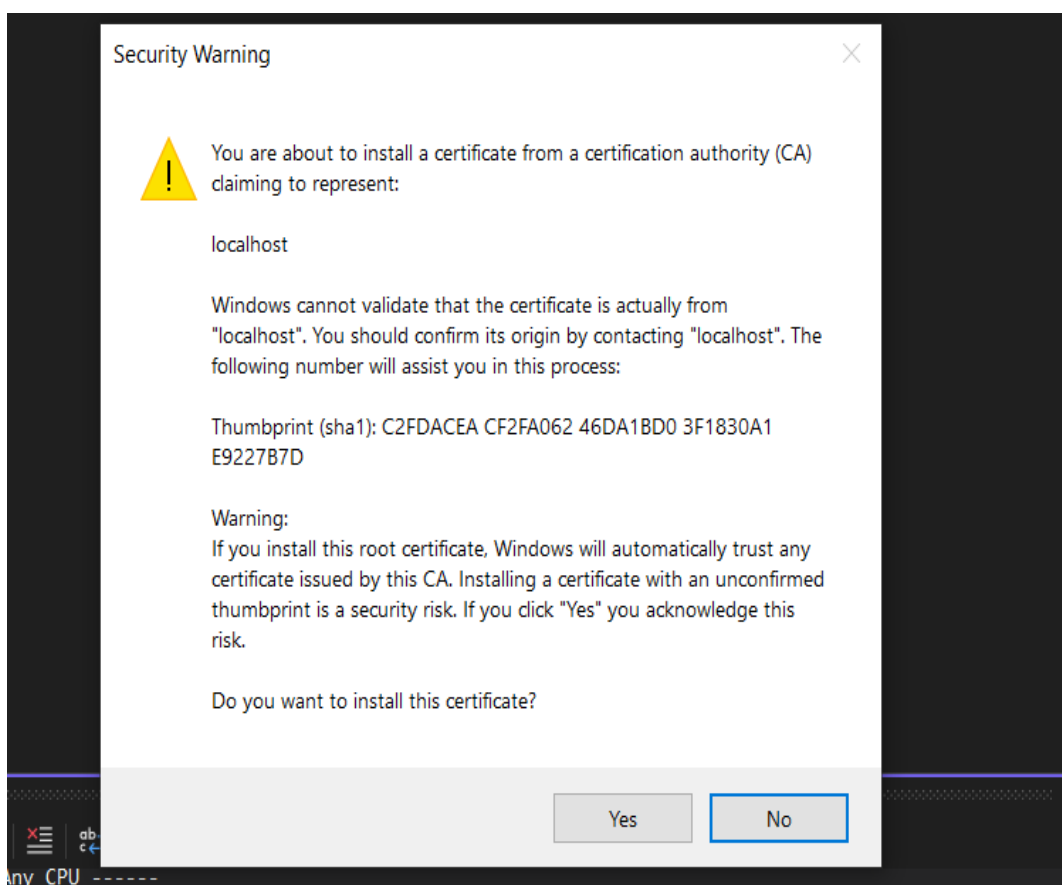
Security Warning

You are about to install a certificate from a certification authority (CA) claiming to represent:

localhost

Windows cannot validate that the certificate is actually from "localhost". You should confirm its origin by contacting "localhost". The following number will assist you in this process:

Thumbprint (sha1): C2FDACEA CF2FA062 46DA1BD0 3F1830A1 E9227B7D

Warning:
If you install this root certificate, Windows will automatically trust any certificate issued by this CA. Installing a certificate with an unconfirmed thumbprint is a security risk. If you click "Yes" you acknowledge this risk.

Do you want to install this certificate?

Yes

No

Any CPU ------